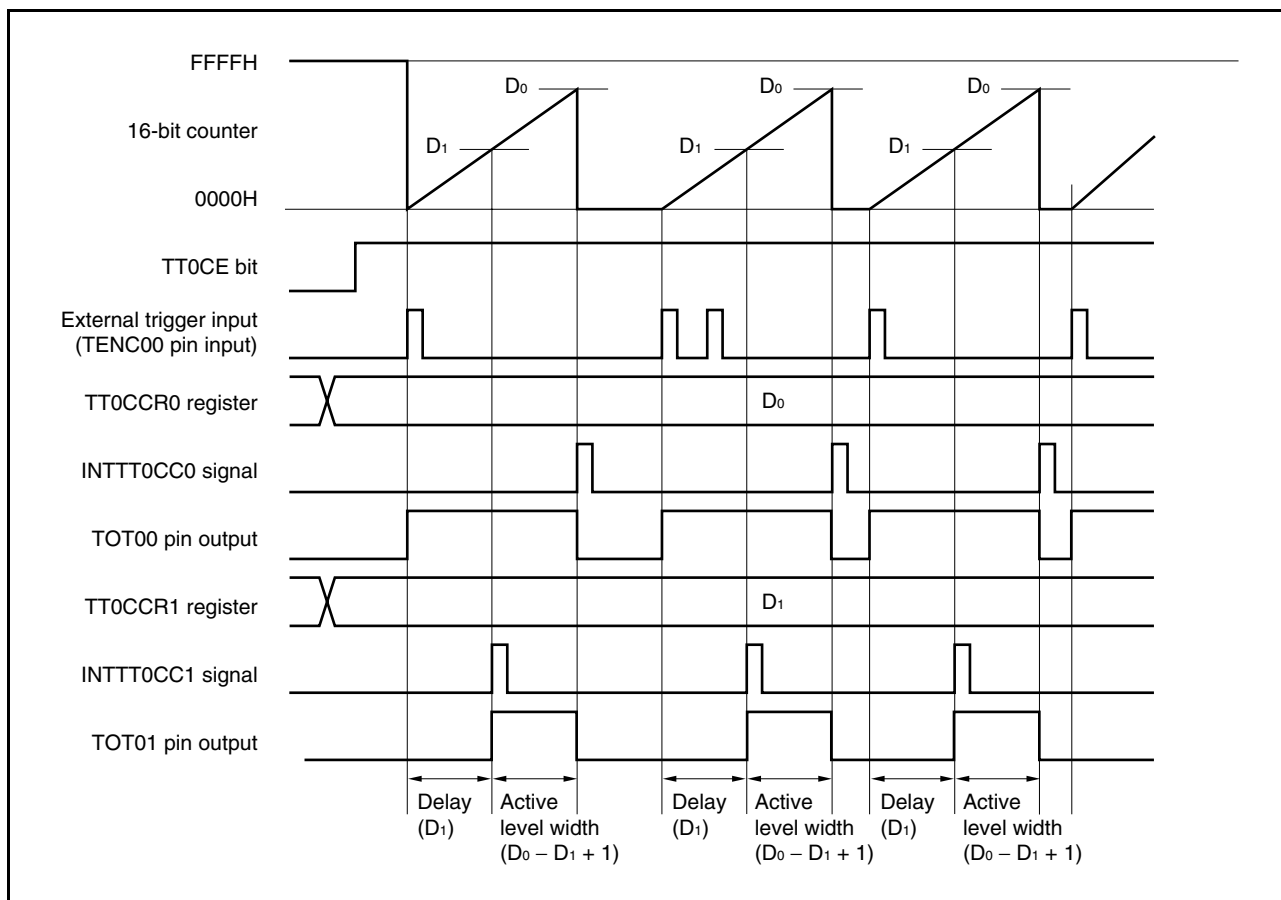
FFFFH

16-bit counter

0000H

$D_0$ $D_1$ $D_0$ $D_1$ $D_0$ $D_1$

TT0CE bit

External trigger input (TENC00 pin input)

TT0CCR0 register

$D_0$

INTTT0CC0 signal

TOT00 pin output

TT0CCR1 register

$D_1$

INTTT0CC1 signal

TOT01 pin output

Delay ($D_1$)

Active level width ($D_0 – D_1 + 1$)

Delay ($D_1$)

Active level width ($D_0 – D_1 + 1$)

Delay ($D_1$)

Active level width ($D_0 – D_1 + 1$)